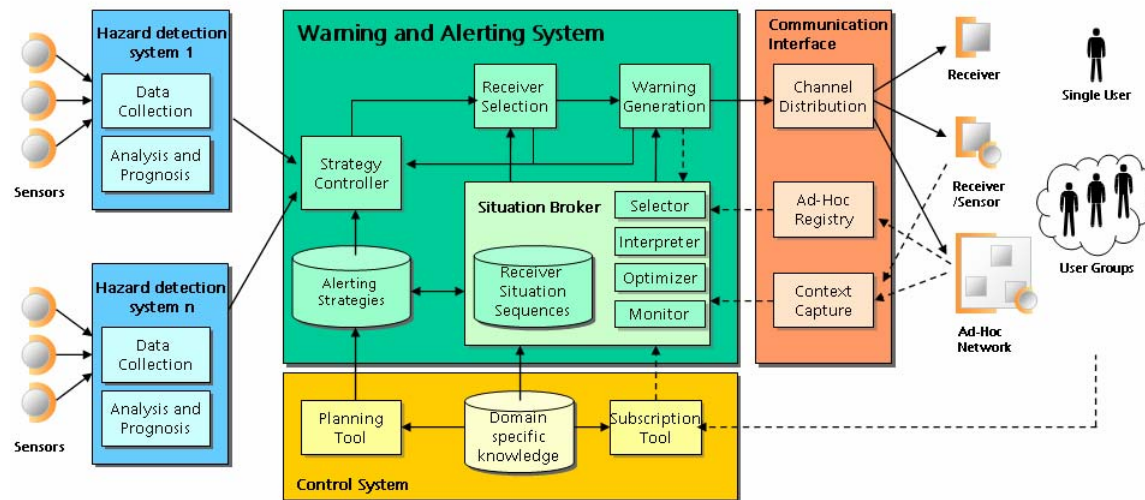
Hazard detection system 1

Data Collection

Analysis and Prognosis

Sensors

Hazard detection system n

Data Collection

Analysis and Prognosis

Sensors

Warning and Alerting System

Receiver Selection

Warning Generation

Strategy Controller

Situation Broker

Selector

Interpreter

Optimizer

Monitor

Alerting Strategies

Receiver Situation Sequences

Communication Interface

Channel Distribution

Ad-Hoc Registry

Context Capture

Receiver

Receiver /Sensor

Ad-Hoc Network

Single User

User Groups

Planning Tool

Domain specific knowledge

Subscription Tool

Control System